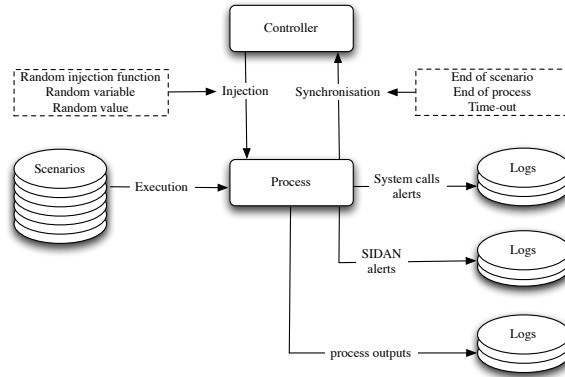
Controller

Random injection function
Random variable
Random value

Injection

Synchronisation

End of scenario
End of process
Time-out

Scenarios

Execution

Process

System calls
alerts

Logs

SIDAN
alerts

Logs

process outputs

Logs